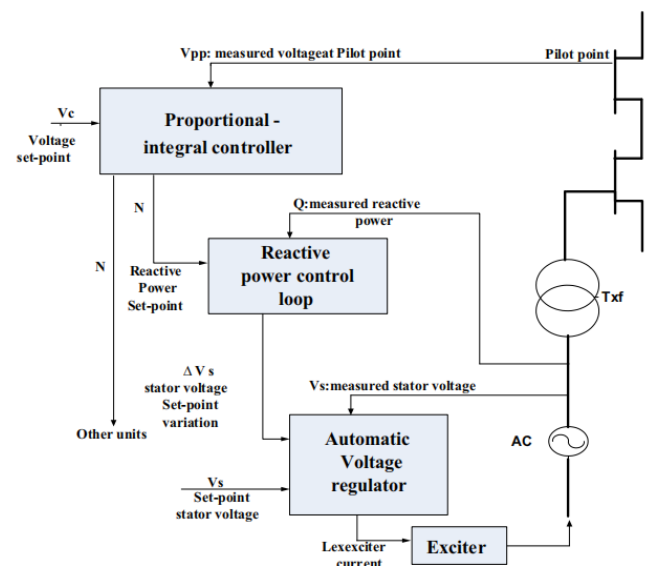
Vpp: measured voltageat Pilot point

Pilot point

Vc

Voltage set-point

Proportional - integral controller

N

Q:measured reactive power

N

Reactive Power Set-point

Reactive power control loop

Txf

$\Delta$ V s stator voltage Set-point variation

Vs:measured stator voltage

Other units

Automatic Voltage regulator

AC

Vs Set-point stator voltage

Lexexciter current

Exciter